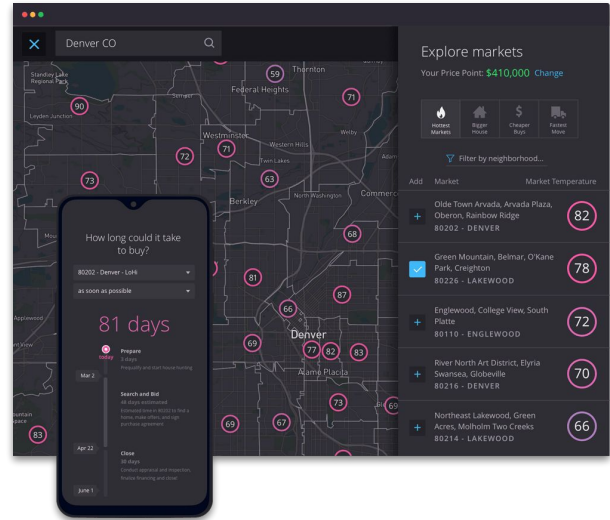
Denver CO

Standley Lake Regional Park
Thornton
59
Federal Heights
90
71
Leyden Junction
Westminster
Western Hills
72
71
Welby
Twin Lakes
73
63
Berkley
North Washington
Commerce
68
81
87
66
Applewood
Denver
69
77
82
83
Alamo Placita
73
69
69
67
83

How long could it take to buy?
80202 - Denver - LoHi
as soon as possible
81 days
today
Prepare
3 days
Prequalify and start house hunting
Mar 2
Search and Bid
49 days
Estimated time in 80202 to find a home, make offers, and sign purchase agreement
Apr 22
Close
30 days
Conduct appraisal and inspection, finalize financing and close
June 1

Explore markets
Your Price Point: $410,000 Change
Hottest Markets
Bigger House
Cheaper Buys
Fastest Move
Filter by neighborhood...
Add
Market
Market Temperature
Olde Town Arvada, Arvada Plaza, Oberon, Rainbow Ridge
80202 - DENVER
82
Green Mountain, Belmar, O'Kane Park, Creighton
80226 - LAKEWOOD
78
Englewood, College View, South Platte
80110 - ENGLEWOOD
72
River North Art District, Elyria Swansea, Globeville
80216 - DENVER
70
Northeast Lakewood, Green Acres, Molholm Two Creeks
80214 - LAKEWOOD
66